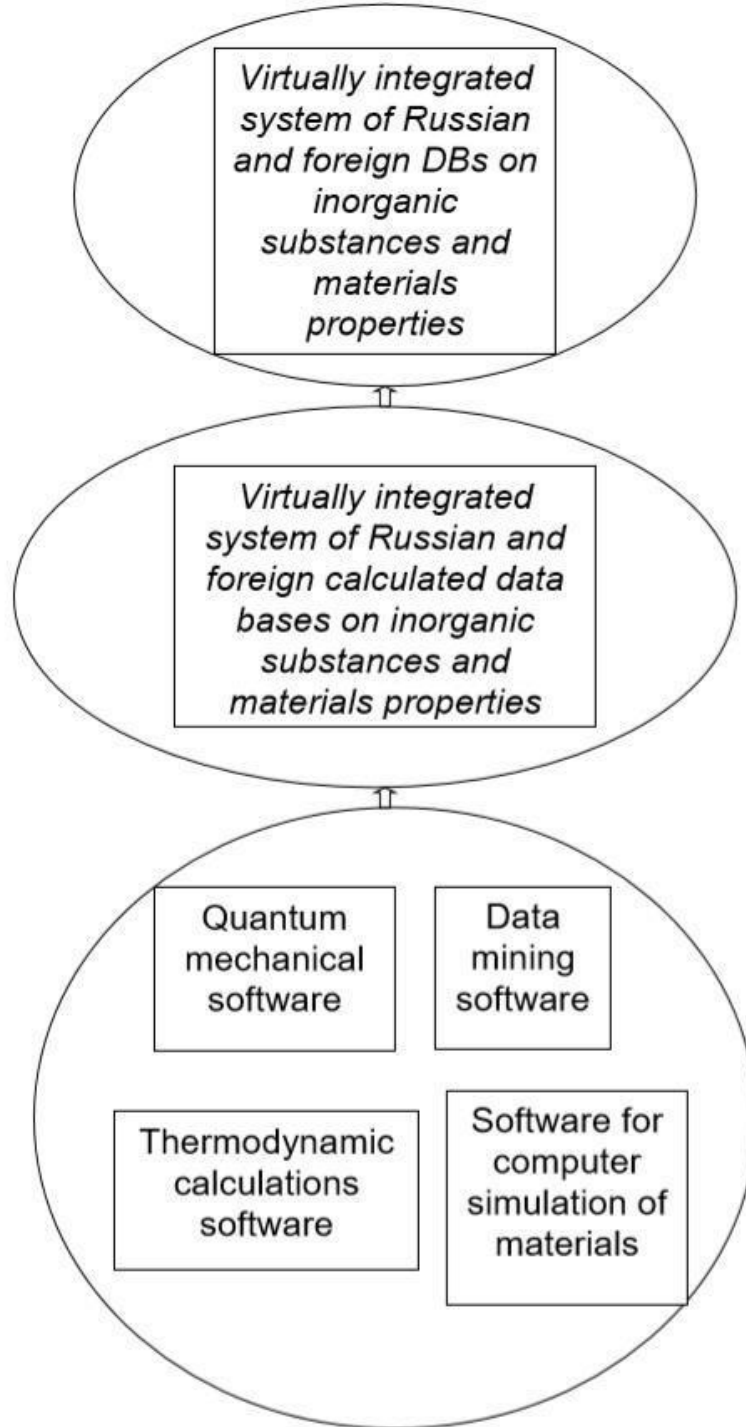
Virtually integrated system of Russian and foreign DBs on inorganic substances and materials properties

Virtually integrated system of Russian and foreign calculated data bases on inorganic substances and materials properties

Quantum mechanical software

Data mining software

Thermodynamic calculations software

Software for computer simulation of materials